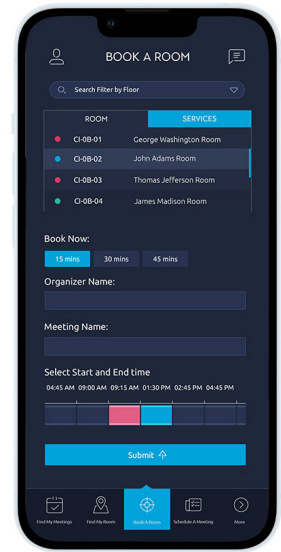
BOOK A ROOM

Search Filter by Floor

ROOM
SERVICES

CI-0B-01 George Washington Room
CI-0B-02 John Adams Room
CI-0B-03 Thomas Jefferson Room
CI-0B-04 James Madison Room

Book Now:

15 mins
30 mins
45 mins

Organizer Name:

Meeting Name:

Select Start and End time

04:45 AM 09:00 AM 09:15 AM 01:30 PM 02:45 PM 04:45 PM

Submit

Find My Meetings
Find My Room
Book A Room
Schedule A Meeting
More